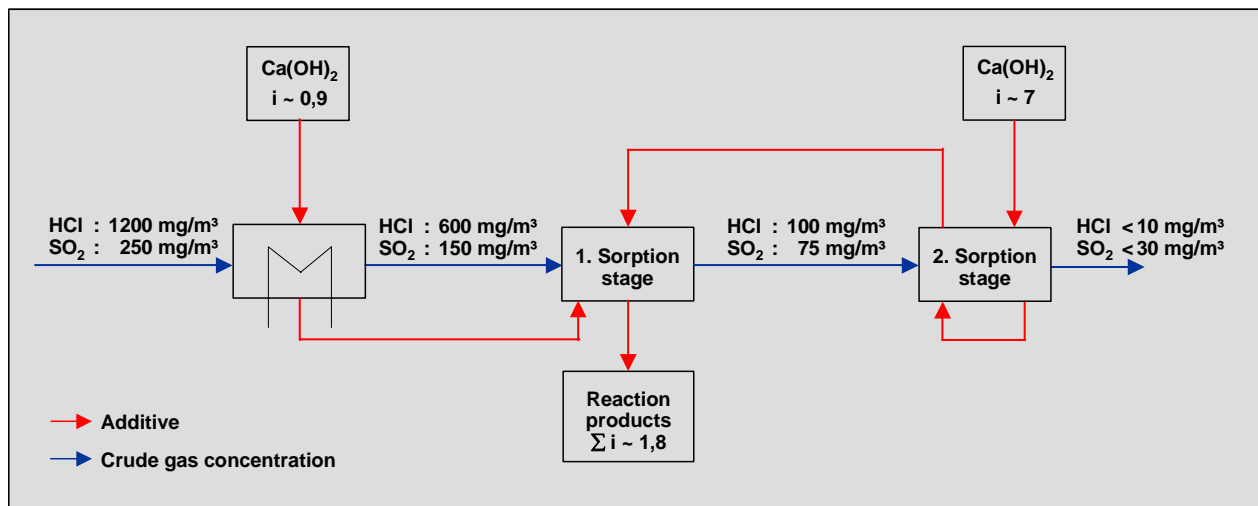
$Ca(OH)_2$
i ~ 0,9

$Ca(OH)_2$
i ~ 7

HCl : 1200 mg/m³
$SO_2$ : 250 mg/m³

HCl : 600 mg/m³
$SO_2$ : 150 mg/m³

1. Sorption stage

HCl : 100 mg/m³
$SO_2$ : 75 mg/m³

2. Sorption stage

HCl < 10 mg/m³
$SO_2$ < 30 mg/m³

Reaction products
$\sum$ i ~ 1,8

Additive

Crude gas concentration